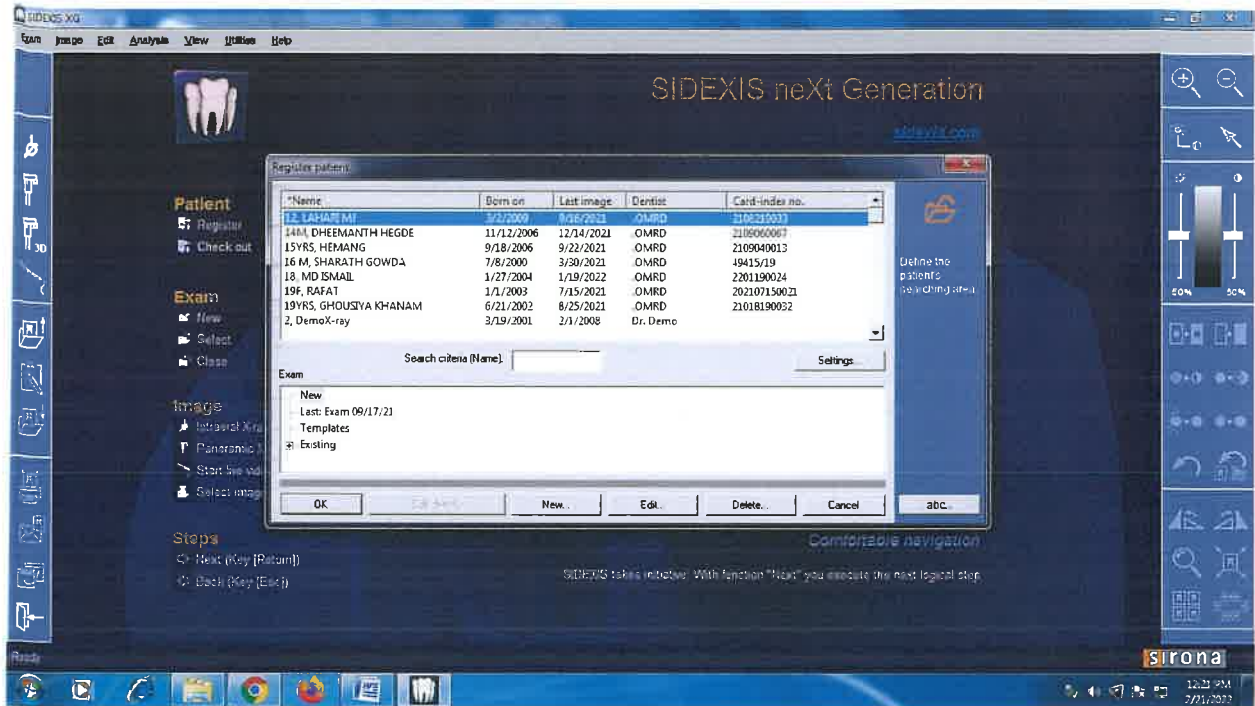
SIDEXIS XG

Exam Image Edit Analysis View Utilities Help

SIDEXIS neXt Generation

sidexis.com

Register patient

| *Name | Born on | Last image | Dentist | Card-index no. |
|---|---|---|---|---|
| 12, LAHARI M | 3/2/2009 | 9/16/2021 | OMRD | 2109160033 |
| 14M, DHEEMANTH HEGDE | 11/12/2006 | 12/14/2021 | OMRD | 2109060067 |
| 15YRS, HEMANG | 9/18/2006 | 9/22/2021 | OMRD | 2109040013 |
| 16 M, SHARATH GOWDA | 7/8/2000 | 3/30/2021 | OMRD | 49415/19 |
| 18, MD ISMAIL | 1/27/2004 | 1/19/2022 | OMRD | 2201190024 |
| 19F, RAFAT | 1/1/2003 | 7/15/2021 | OMRD | 202107150021 |
| 19YRS, GHOUSIYA KHANAM | 6/21/2002 | 8/25/2021 | OMRD | 21018190032 |
| 2, DemoX-ray | 3/19/2001 | 2/1/2008 | Dr. Demo | |

Search criteria (Name):

Settings...

Exam

New
Last: Exam 09/17/21
Templates
Existing

OK
Edit Abst.
New...
Edit...
Delete...
Cancel
abc...

Define the patient's searching area

Patient
Register
Check out

Exam
New
Select
Close

Image
Intraoral X-ra
Panoramic X
Start live vid
Select imag

Steps
Next (Key [Return])
Back (Key [Esc])

Comfortable navigation

SIDEXIS takes initiative. With function "Next" you execute the next logical step.

50% 50%

Ready

sirona

12:21 PM
2/21/2022